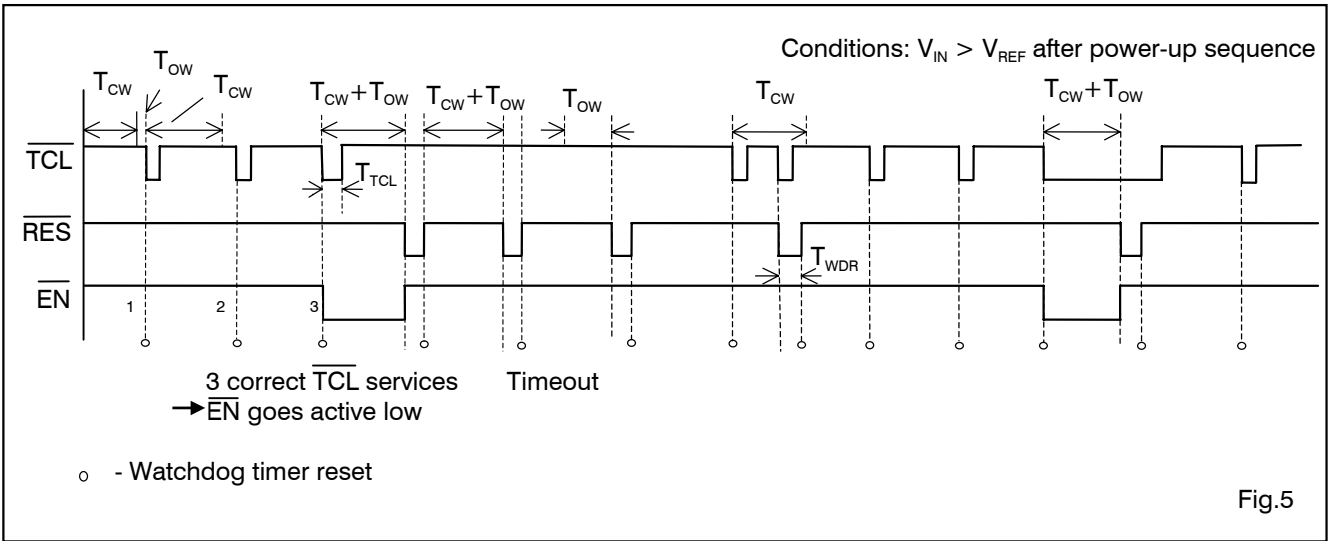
Conditions: $V_{IN} > V_{REF}$ after power-up sequence

$T_{CW}$ $T_{OW}$ $T_{CW}$ $T_{CW}+T_{OW}$ $T_{CW}+T_{OW}$ $T_{OW}$ $T_{CW}$ $T_{CW}+T_{OW}$

$\overline{TCL}$

$T_{TCL}$

$\overline{RES}$

$T_{WDR}$

$\overline{EN}$

1 2 3

3 correct $\overline{TCL}$ services
→$\overline{EN}$ goes active low

Timeout

o - Watchdog timer reset

Fig.5